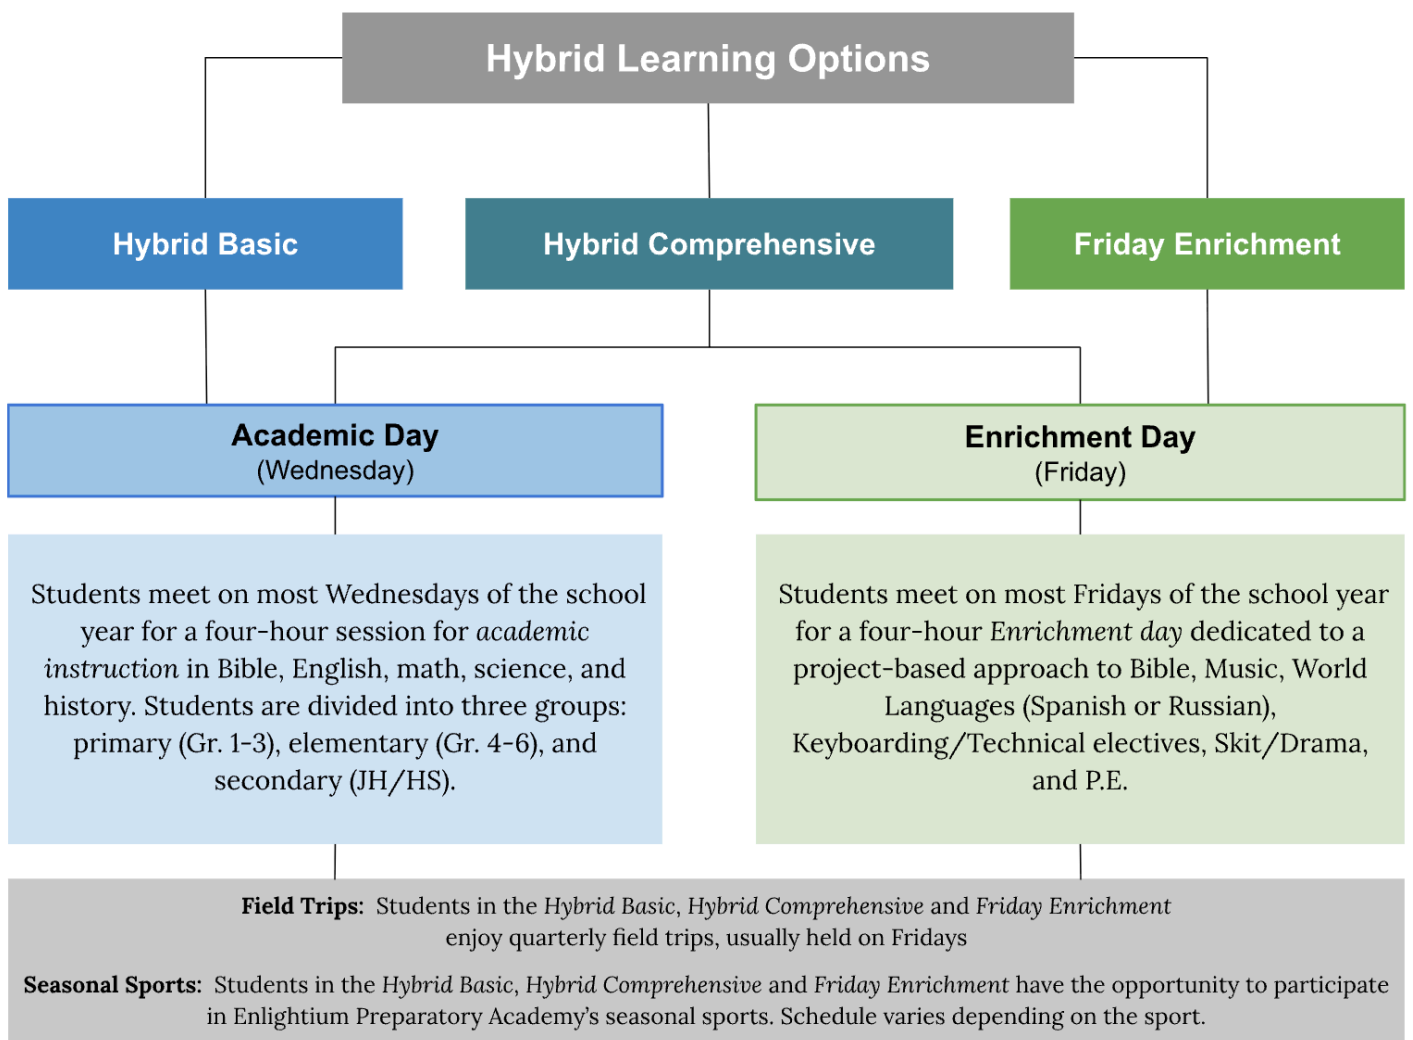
Hybrid Learning Options

Hybrid Basic

Hybrid Comprehensive

Friday Enrichment

Academic Day
(Wednesday)

Enrichment Day
(Friday)

Students meet on most Wednesdays of the school year for a four-hour session for *academic instruction* in Bible, English, math, science, and history. Students are divided into three groups: primary (Gr. 1-3), elementary (Gr. 4-6), and secondary (JH/HS).

Students meet on most Fridays of the school year for a four-hour *Enrichment day* dedicated to a project-based approach to Bible, Music, World Languages (Spanish or Russian), Keyboarding/Technical electives, Skit/Drama, and P.E.

**Field Trips:** Students in the *Hybrid Basic*, *Hybrid Comprehensive* and *Friday Enrichment* enjoy quarterly field trips, usually held on Fridays

**Seasonal Sports:** Students in the *Hybrid Basic*, *Hybrid Comprehensive* and *Friday Enrichment* have the opportunity to participate in Enlightium Preparatory Academy's seasonal sports. Schedule varies depending on the sport.